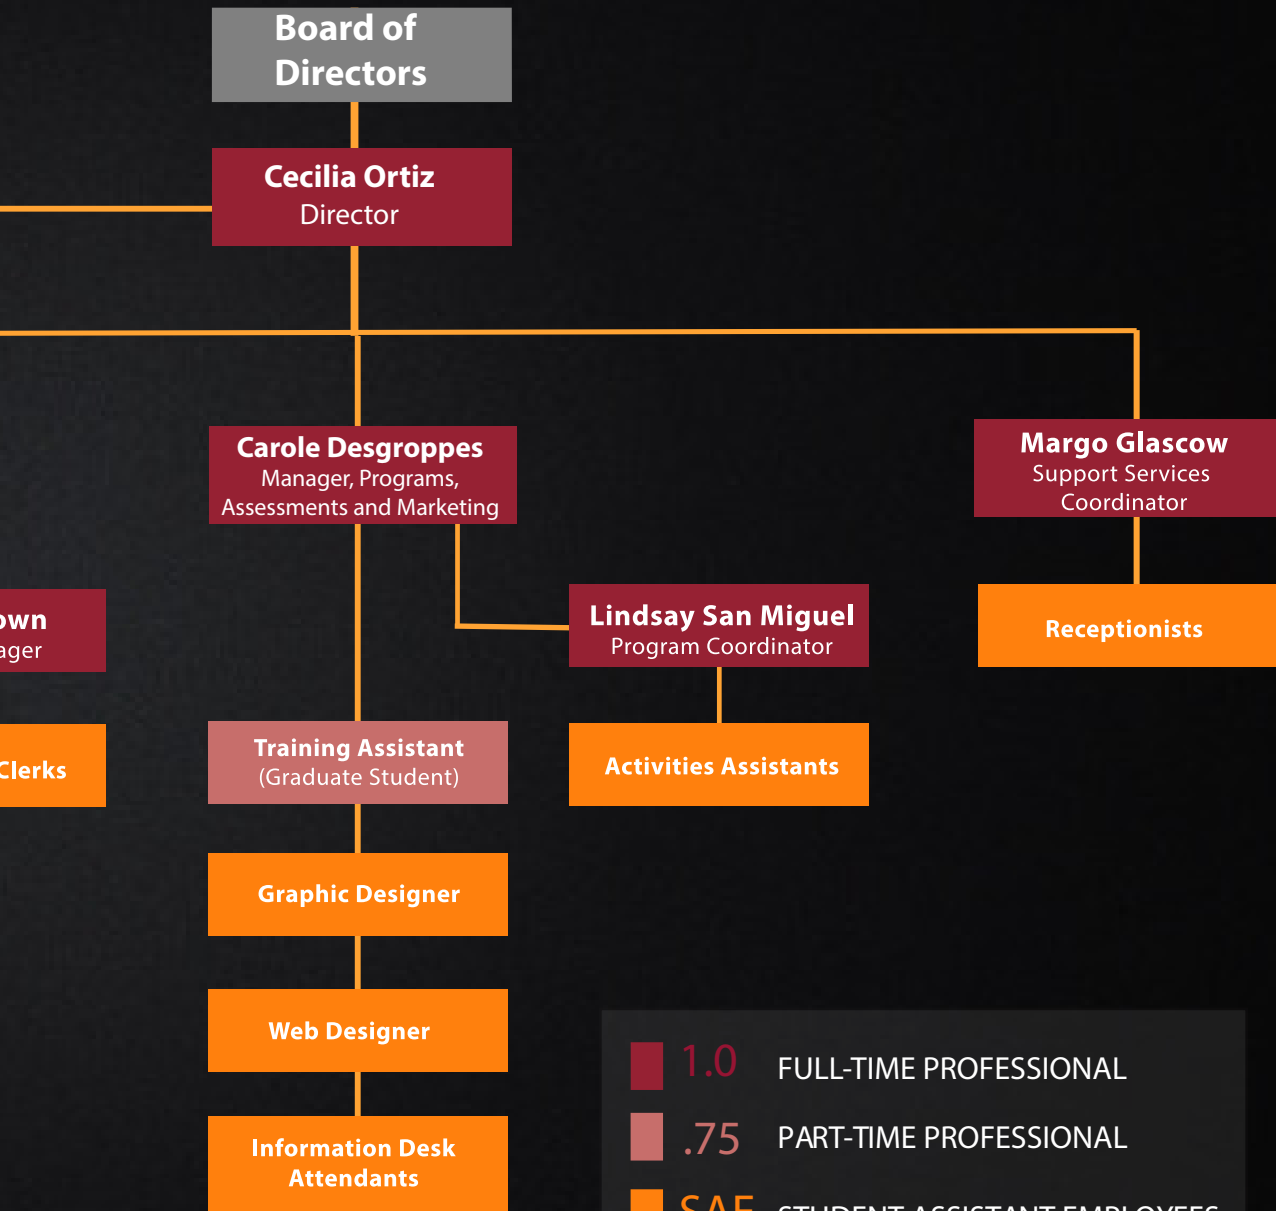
Board of Directors

Cecilia Ortiz
Director

Carole Desgroppes
Manager, Programs, Assessments and Marketing

Margo Glascow
Support Services Coordinator

own
ager

Lindsay San Miguel
Program Coordinator

Receptionists

Clerks

Training Assistant
(Graduate Student)

Activities Assistants

Graphic Designer

Web Designer

Information Desk Attendants

1.0 FULL-TIME PROFESSIONAL

.75 PART-TIME PROFESSIONAL

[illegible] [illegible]